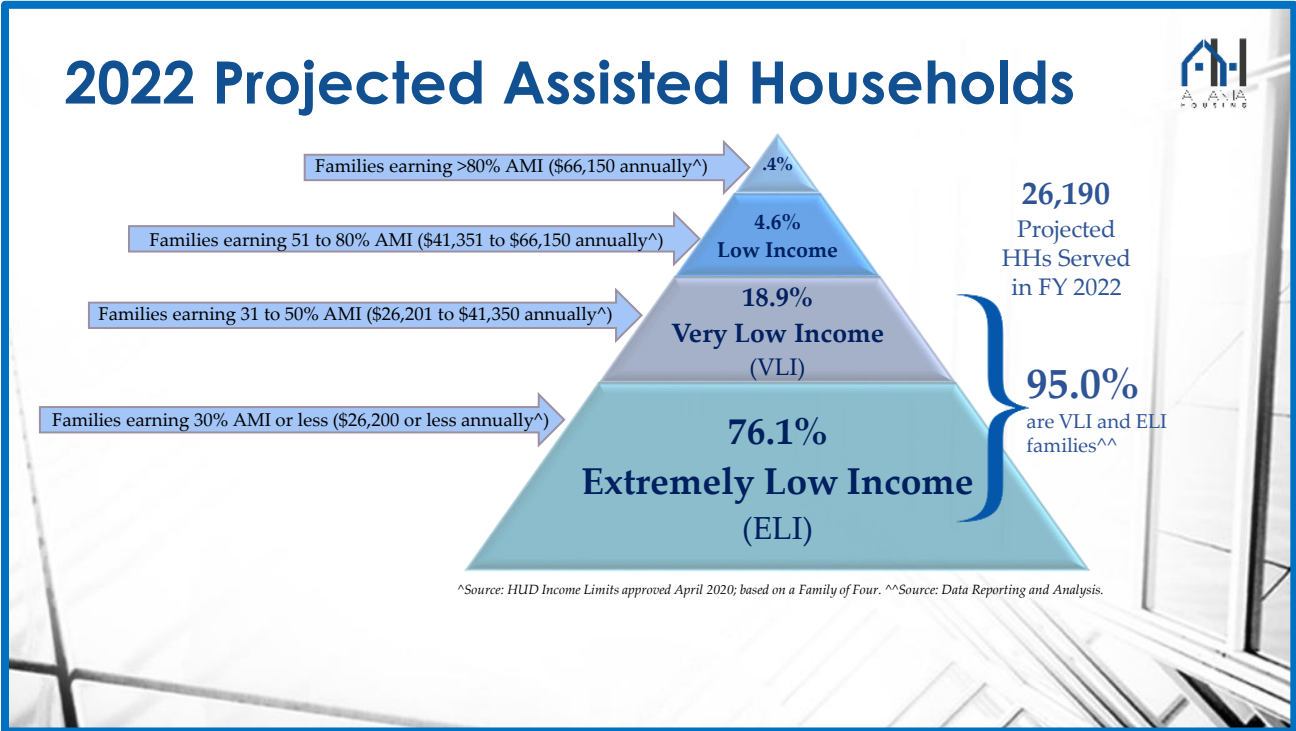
2022 Projected Assisted Households

A ANA
HOUSING

Families earning >80% AMI ($66,150 annually^)

.4%

Families earning 51 to 80% AMI ($41,351 to $66,150 annually^)

4.6%
Low Income

Families earning 31 to 50% AMI ($26,201 to $41,350 annually^)

18.9%
Very Low Income
(VLI)

Families earning 30% AMI or less ($26,200 or less annually^)

76.1%
Extremely Low Income
(ELI)

26,190
Projected HHs Served in FY 2022

95.0%
are VLI and ELI families^^

^Source: HUD Income Limits approved April 2020; based on a Family of Four. ^^Source: Data Reporting and Analysis.